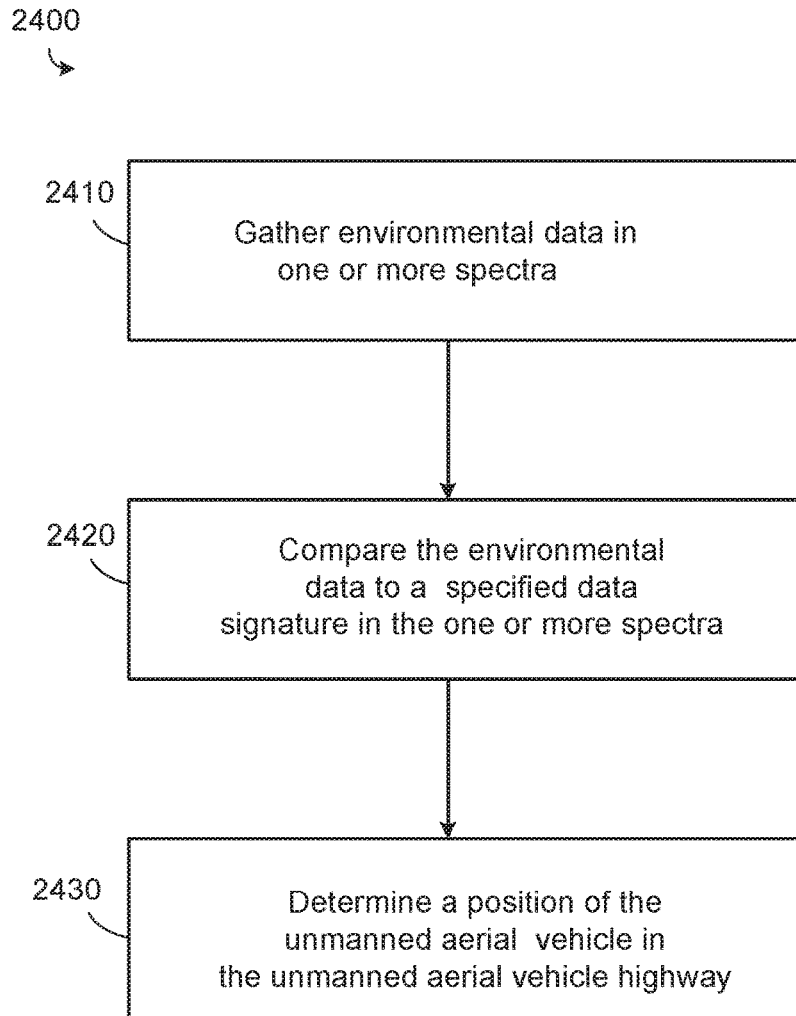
2400

2410

Gather environmental data in one or more spectra

2420

Compare the environmental data to a specified data signature in the one or more spectra

2430

Determine a position of the unmanned aerial vehicle in the unmanned aerial vehicle highway